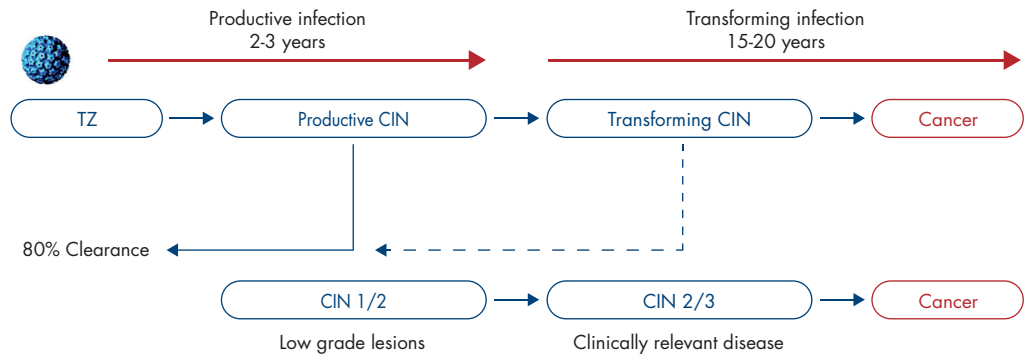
Productive infection
2-3 years

Transforming infection
15-20 years

TZ

Productive CIN

Transforming CIN

Cancer

80% Clearance

CIN 1/2

CIN 2/3

Cancer

Low grade lesions

Clinically relevant disease